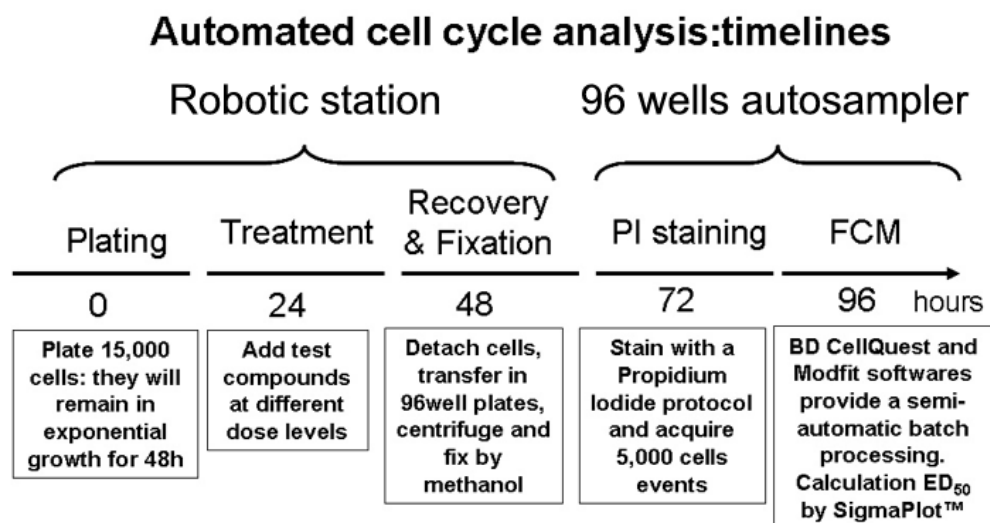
Automated cell cycle analysis:timelines

Robotic station

96 wells autosampler

Plating

Treatment

Recovery & Fixation

PI staining

FCM

0

24

48

72

96 hours

Plate 15,000 cells: they will remain in exponential growth for 48h

Add test compounds at different dose levels

Detach cells, transfer in 96well plates, centrifuge and fix by methanol

Stain with a Propidium Iodide protocol and acquire 5,000 cells events

BD CellQuest and Modfit softwares provide a semi-automatic batch processing. Calculation $ED_{50}$ by SigmaPlot™